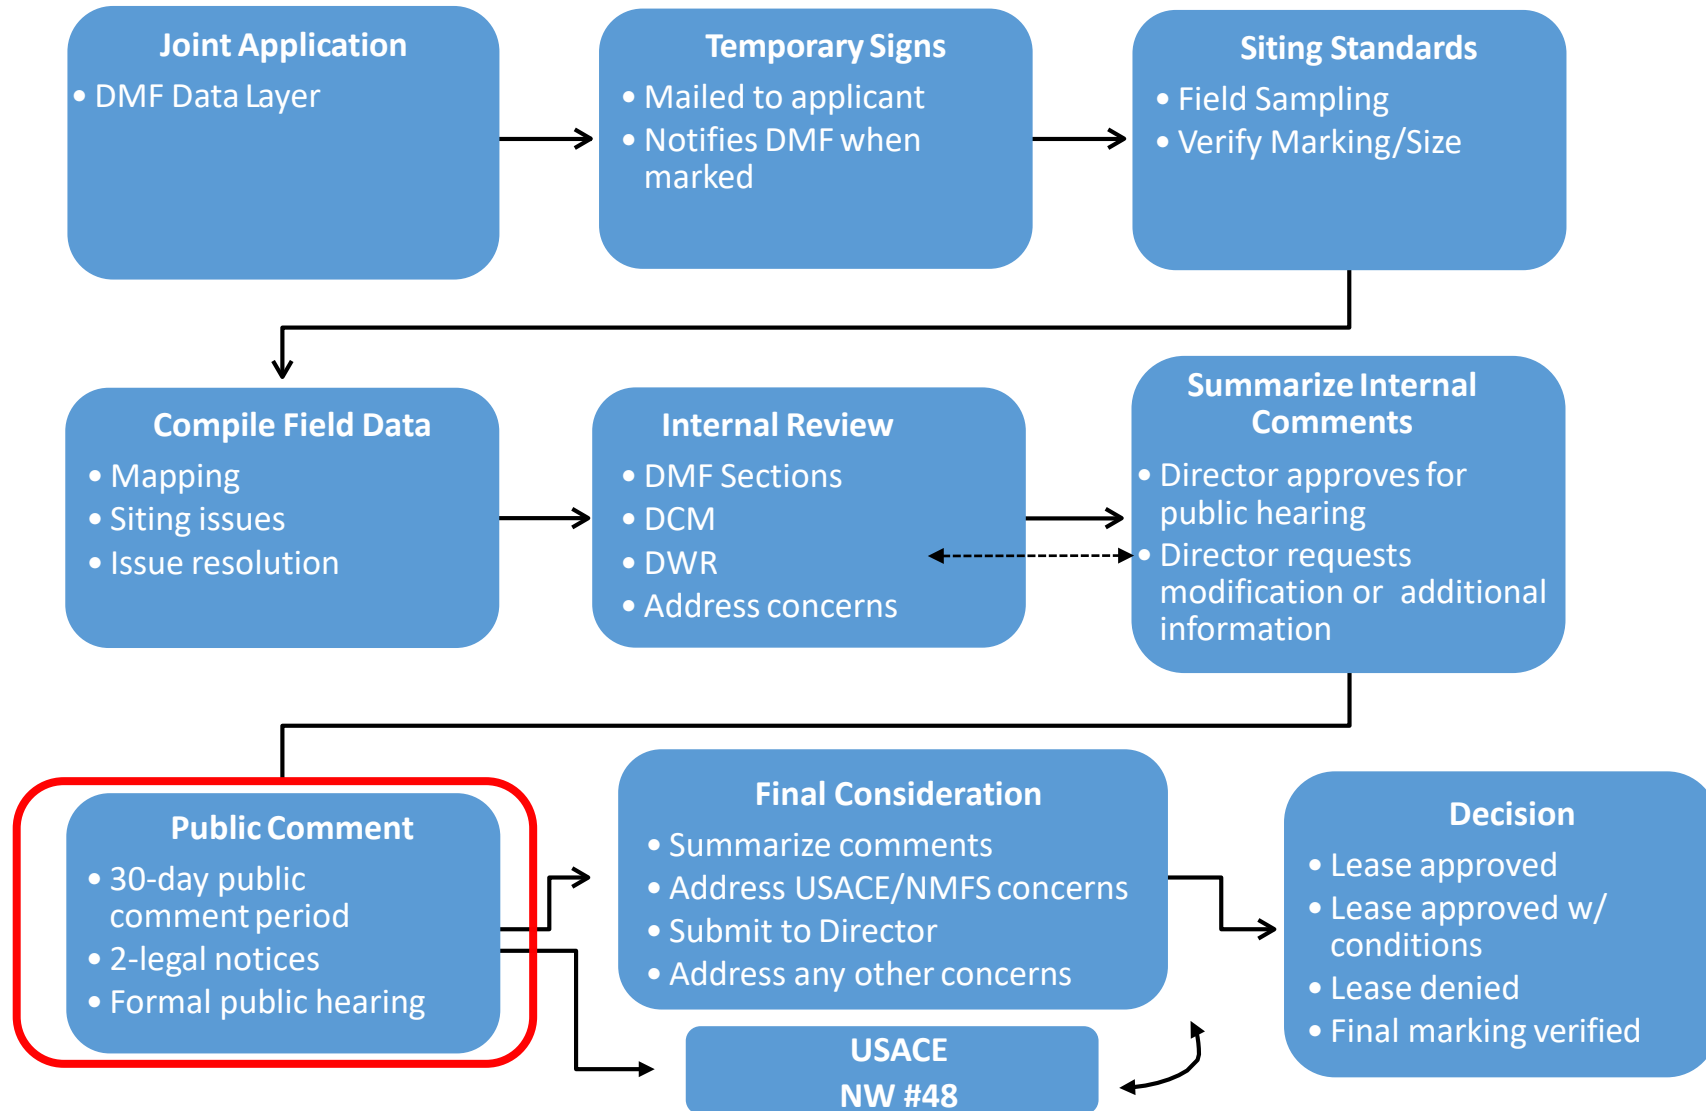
Joint Application
• DMF Data Layer

Temporary Signs
• Mailed to applicant
• Notifies DMF when marked

Siting Standards
• Field Sampling
• Verify Marking/Size

Compile Field Data
• Mapping
• Siting issues
• Issue resolution

Internal Review
• DMF Sections
• DCM
• DWR
• Address concerns

Summarize Internal Comments
• Director approves for public hearing
• Director requests modification or additional information

Public Comment
• 30-day public comment period
• 2-legal notices
• Formal public hearing

Final Consideration
• Summarize comments
• Address USACE/NMFS concerns
• Submit to Director
• Address any other concerns

Decision
• Lease approved
• Lease approved w/ conditions
• Lease denied
• Final marking verified

USACE
NW #48